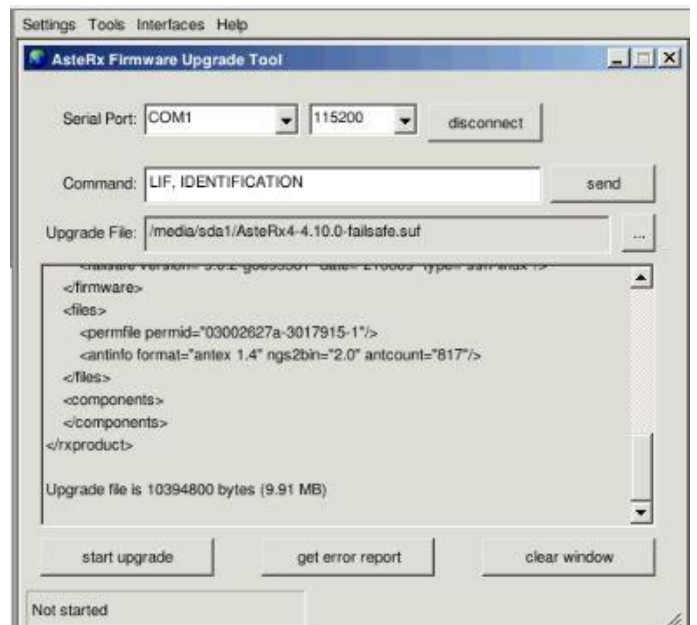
Settings Tools Interfaces Help

AsteRx Firmware Upgrade Tool

Serial Port: COM1 115200 disconnect

Command: LIF, IDENTIFICATION send

Upgrade File: /media/sda1/AsteRx4-4.10.0-failsafe.suf ...

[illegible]
</firmware>
<files>
<permfile permid="03002627a-3017915-1"/>
<antinfo format="antex 1.4" ngs2bin="2.0" antcount="817"/>
</files>
<components>
</components>
</rxproduct>

Upgrade file is 10394800 bytes (9.91 MB)

start upgrade get error report clear window

Not started